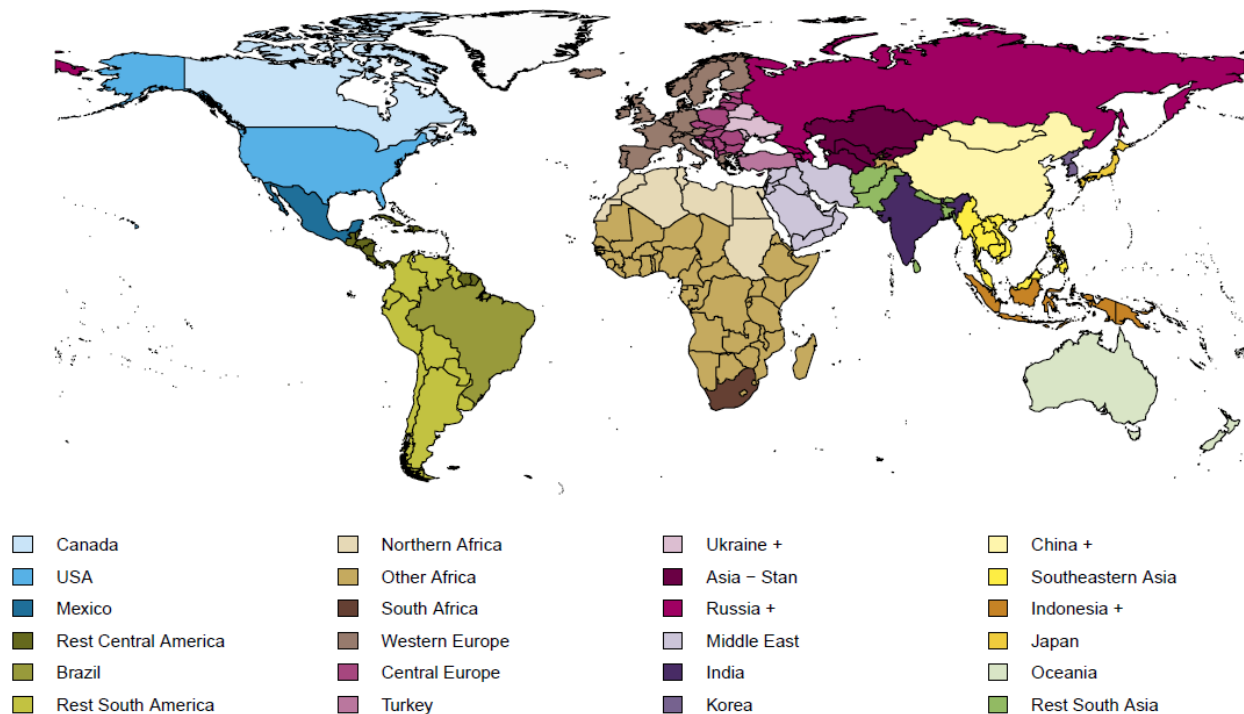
Canada
USA
Mexico
Rest Central America
Brazil
Rest South America

Northern Africa
Other Africa
South Africa
Western Europe
Central Europe
Turkey

Ukraine +
Asia − Stan
Russia +
Middle East
India
Korea

China +
Southeastern Asia
Indonesia +
Japan
Oceania
Rest South Asia